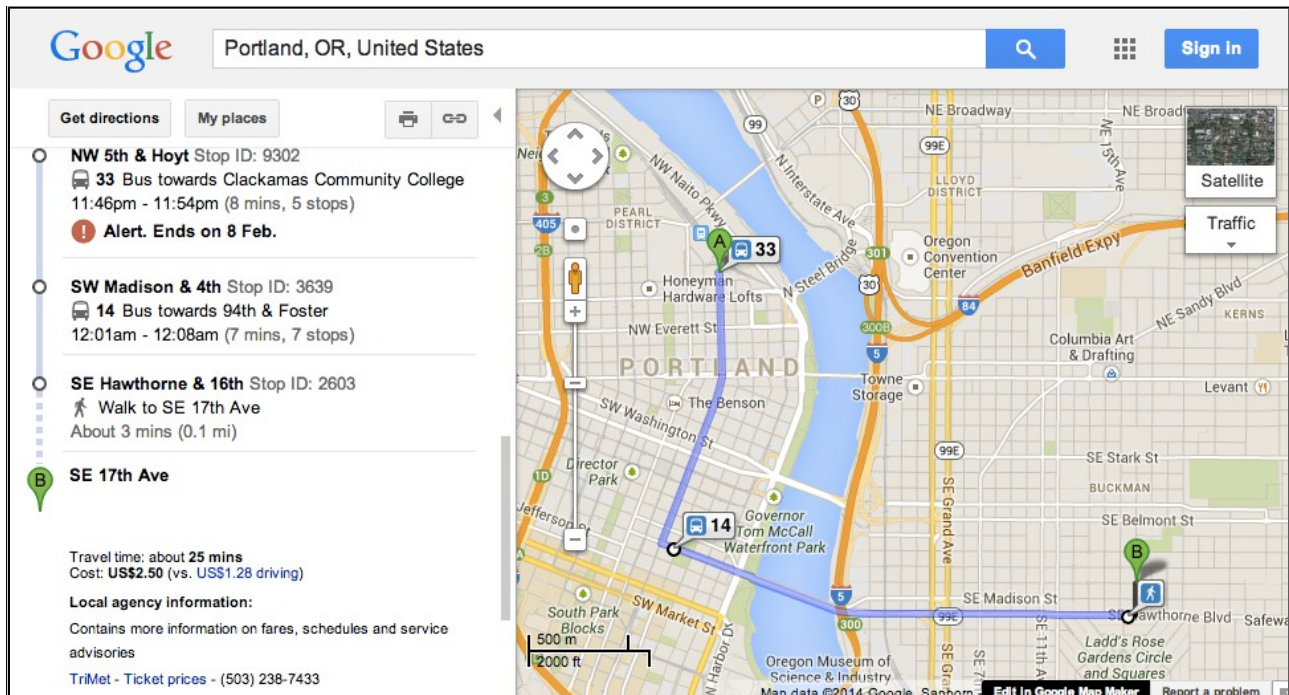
Google

Portland, OR, United States

Sign in

Get directions

My places

NW 5th & Hoyt Stop ID: 9302

33 Bus towards Clackamas Community College

11:46pm - 11:54pm (8 mins, 5 stops)

Alert. Ends on 8 Feb.

SW Madison & 4th Stop ID: 3639

14 Bus towards 94th & Foster

12:01am - 12:08am (7 mins, 7 stops)

SE Hawthorne & 16th Stop ID: 2603

Walk to SE 17th Ave

About 3 mins (0.1 mi)

B

SE 17th Ave

Travel time: about 25 mins

Cost: US$2.50 (vs. US$1.28 driving)

Local agency information:

Contains more information on fares, schedules and service advisories

TriMet - Ticket prices - (503) 238-7433

Satellite

Traffic

NE Broadway

NE Broad

NE 15th Ave

99

30

99E

LLOYD DISTRICT

N Interstate Ave

NW Naito Pkwy

PEARL DISTRICT

405

A

33

Honeyman Hardware Lofts

N Steel Bridge

301

Oregon Convention Center

Banfield Expy

84

NE Sandy Blvd

KERNS

NW Everett St

300B

5

Columbia Art & Drafting

PORTLAND

Towne Storage

Levant

SW Washington St

The Benson

99E

SE Stark St

BUCKMAN

Director Park

Jefferson

14

Governor Tom McCall Waterfront Park

SE Belmont St

SE Grand Ave

B

South Park Blocks

SW Market St

5

300

SE Madison St

99E

SE Hawthorne Blvd

Safewa

Ladd's Rose Gardens Circle and Squares

500 m

2000 ft

Oregon Museum of Science & Industry

SE 11th Ave

Map data ©2014 Google, Sanborn

Edit in Google Map Maker

Report a problem